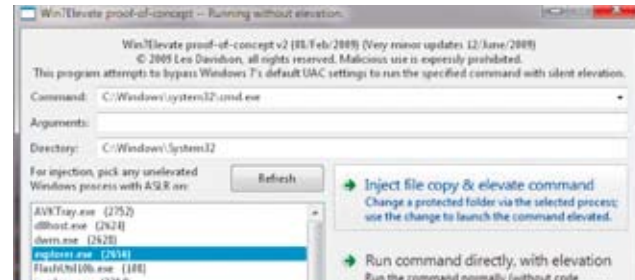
Win7Elevate proof-of-concept -- Running without elevation.

Win7Elevate proof-of-concept v2 (08/Feb/2009) (Very minor updates 12/June/2009)
© 2009 Leo Davidson, all rights reserved. Malicious use is expressly prohibited.
This program attempts to bypass Windows 7's default UAC settings to run the specified command with silent elevation.

Command: C:\Windows\system32\cmd.exe

Arguments:

Directory: C:\Windows\System32

For injection, pick any unelevated Windows process with ASLR on:

Refresh

AVKTray.exe (2752)
dllhost.exe (2424)
dwm.exe (2628)
explorer.exe (2616)
FlashUtil10b.exe (188)

Inject file copy & elevate command
Change a protected folder via the selected process; use the change to launch the command elevated.

Run command directly, with elevation
Run the command normally (without code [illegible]